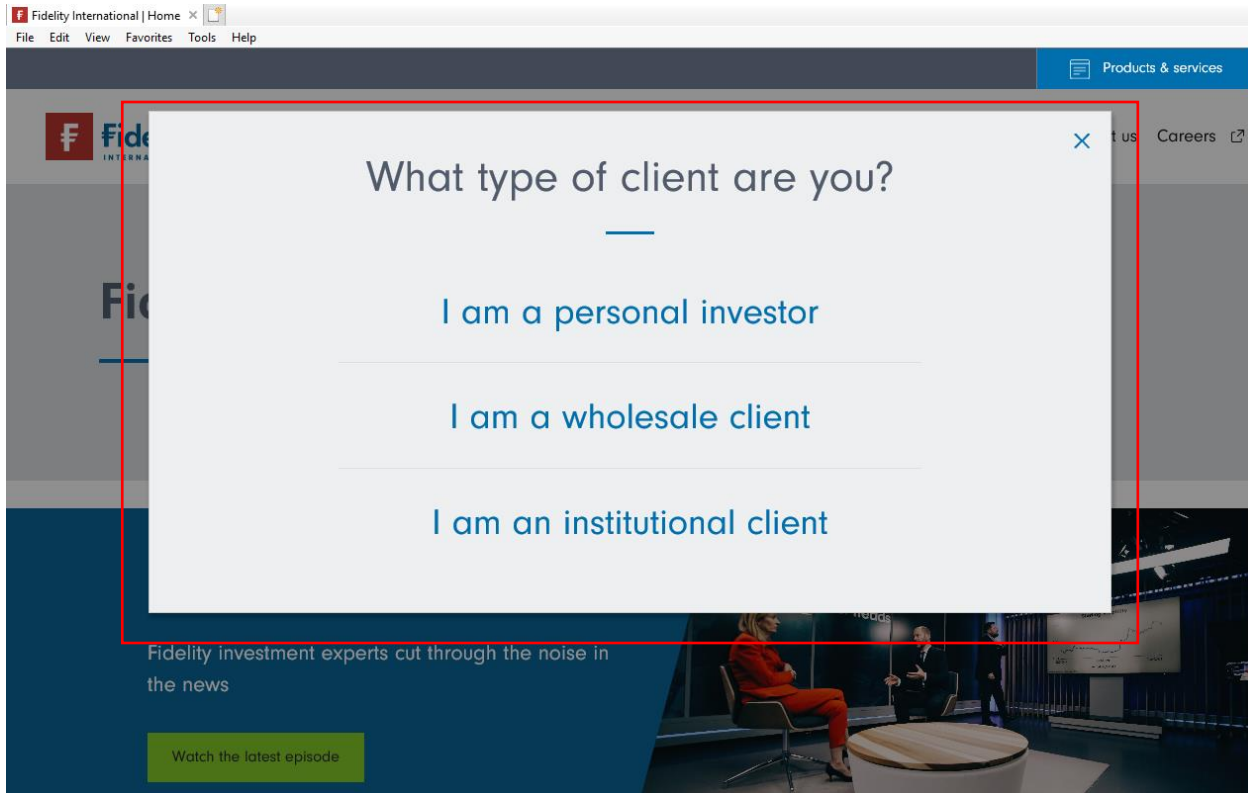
Fidelity International | Home ×

File Edit View Favorites Tools Help

Products & services

Fide
INTERNA

t us Careers

Fi

What type of client are you?

I am a personal investor

I am a wholesale client

I am an institutional client

×

Fidelity investment experts cut through the noise in the news

Watch the latest episode